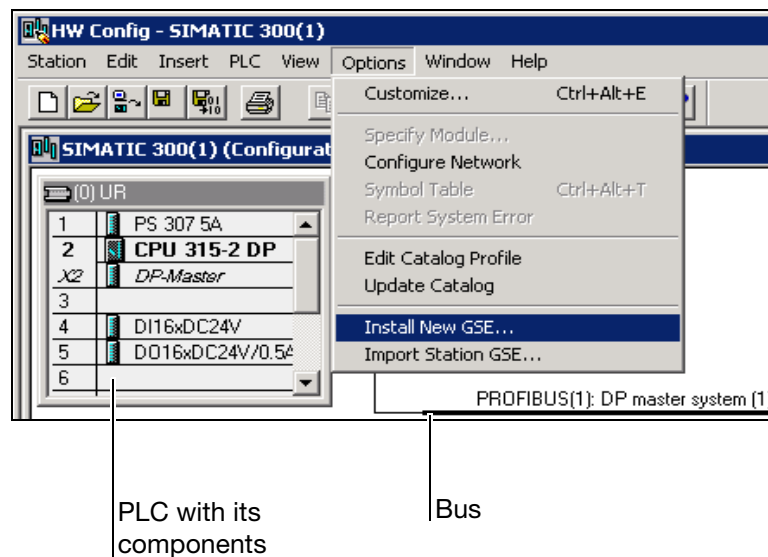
HW Config - SIMATIC 300(1)

Station Edit Insert PLC View Options Window Help

SIMATIC 300(1) (Configurat

(0) UR

| 1 | PS 307 5A |
|---|---|
| 2 | CPU 315-2 DP |
| X2 | DP-Master |
| 3 | |
| 4 | DI16xDC24V |
| 5 | DO16xDC24V/0.5A |
| 6 | |

Customize... Ctrl+Alt+E
Specify Module...
Configure Network
Symbol Table Ctrl+Alt+T
Report System Error
Edit Catalog Profile
Update Catalog
Install New GSE...
Import Station GSE...

PROFIBUS(1): DP master system (1

PLC with its components

Bus